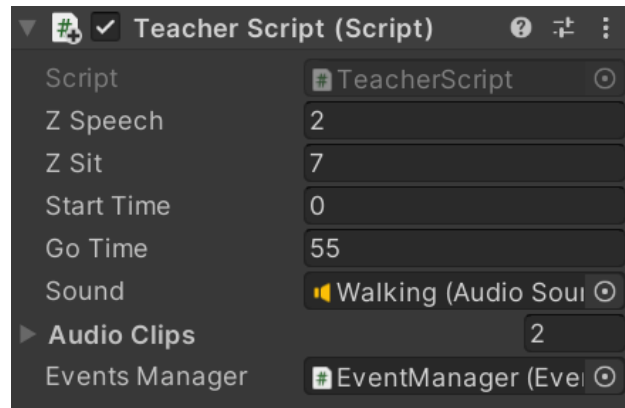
Teacher Script (Script)

| | |
|---|---|
| Script | TeacherScript |
| Z Speech | 2 |
| Z Sit | 7 |
| Start Time | 0 |
| Go Time | 55 |
| Sound | Walking (Audio Sou |
| Audio Clips | 2 |
| Events Manager | EventManager (Eve |